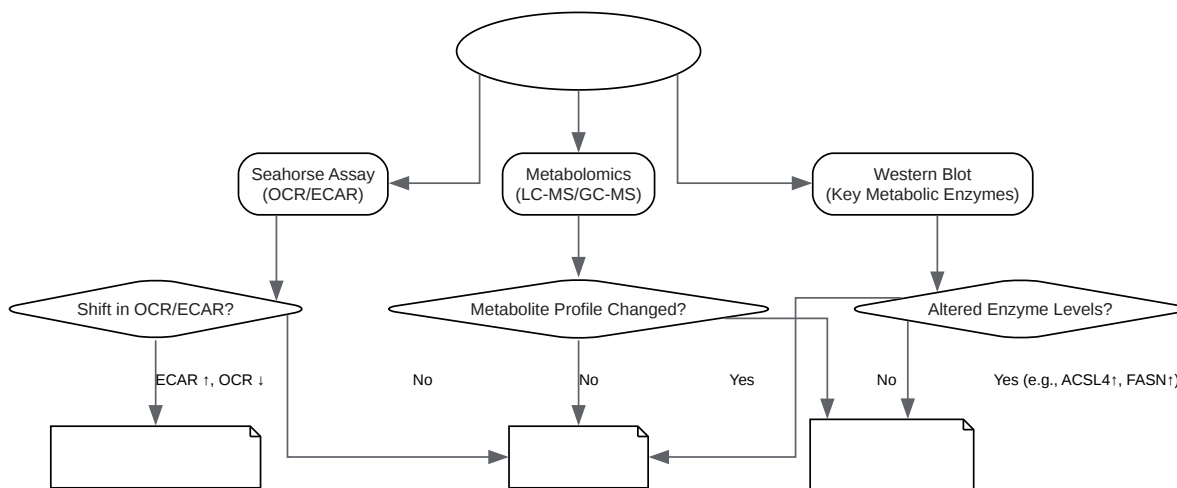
Seahorse Assay (OCR/ECAR)

Metabolomics (LC-MS/GC-MS)

Western Blot (Key Metabolic Enzymes)

Shift in OCR/ECAR?

Metabolite Profile Changed?

Altered Enzyme Levels?

ECAR ↑, OCR ↓

No

No

Yes

No

Yes (e.g., ACSL4↑, FASN↑)